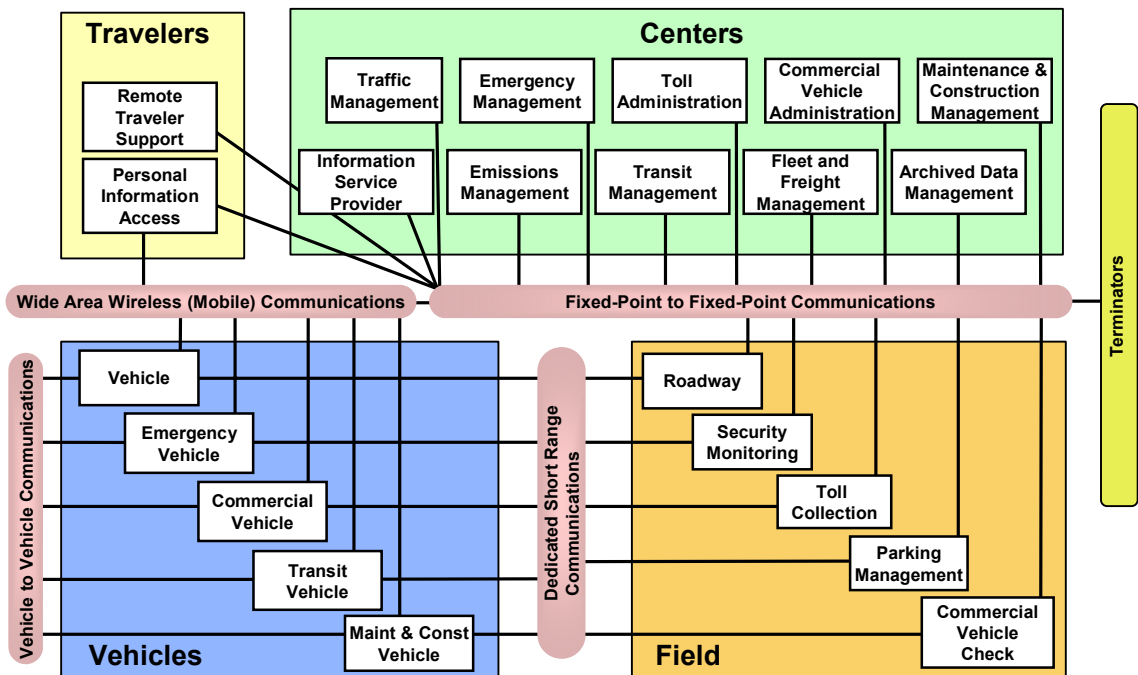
Travelers

Remote Traveler Support

Personal Information Access

Centers

Traffic Management

Emergency Management

Toll Administration

Commercial Vehicle Administration

Maintenance & Construction Management

Information Service Provider

Emissions Management

Transit Management

Fleet and Freight Management

Archived Data Management

Terminators

Wide Area Wireless (Mobile) Communications

Fixed-Point to Fixed-Point Communications

Vehicle to Vehicle Communications

Vehicle

Emergency Vehicle

Commercial Vehicle

Transit Vehicle

Maint & Const Vehicle

Vehicles

Dedicated Short Range Communications

Roadway

Security Monitoring

Toll Collection

Parking Management

Commercial Vehicle Check

Field